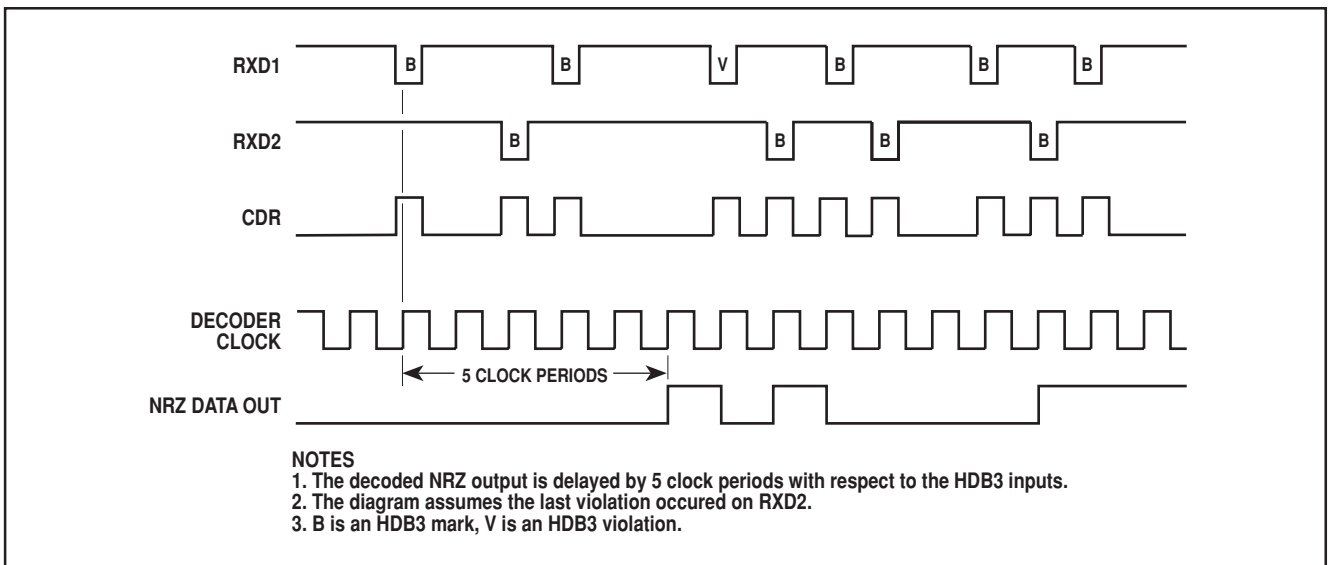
RXD1
B
B
V
B
B
B

RXD2
B
B
B
B

CDR

DECODER CLOCK

5 CLOCK PERIODS

NRZ DATA OUT

NOTES
1. The decoded NRZ output is delayed by 5 clock periods with respect to the HDB3 inputs.
2. The diagram assumes the last violation occured on RXD2.
3. B is an HDB3 mark, V is an HDB3 violation.